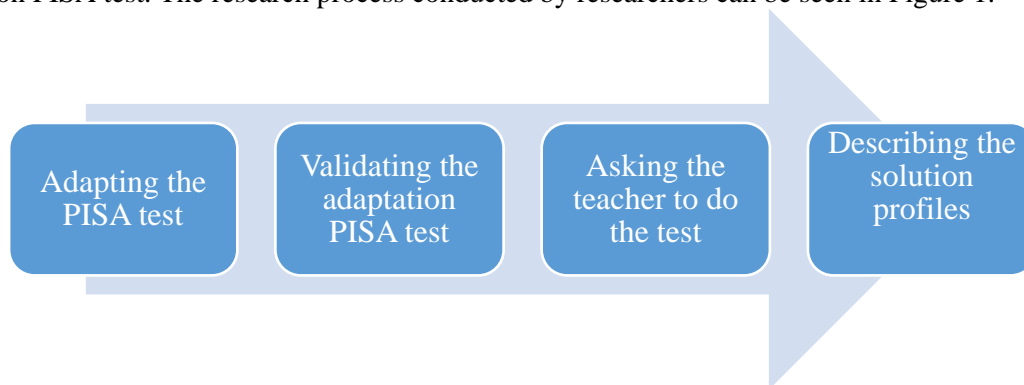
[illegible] PISA test. The research process conducted by researchers can be seen in Figure 1.

Adapting the PISA test

Validating the adaptation PISA test

Asking the teacher to do the test

Describing the solution profiles